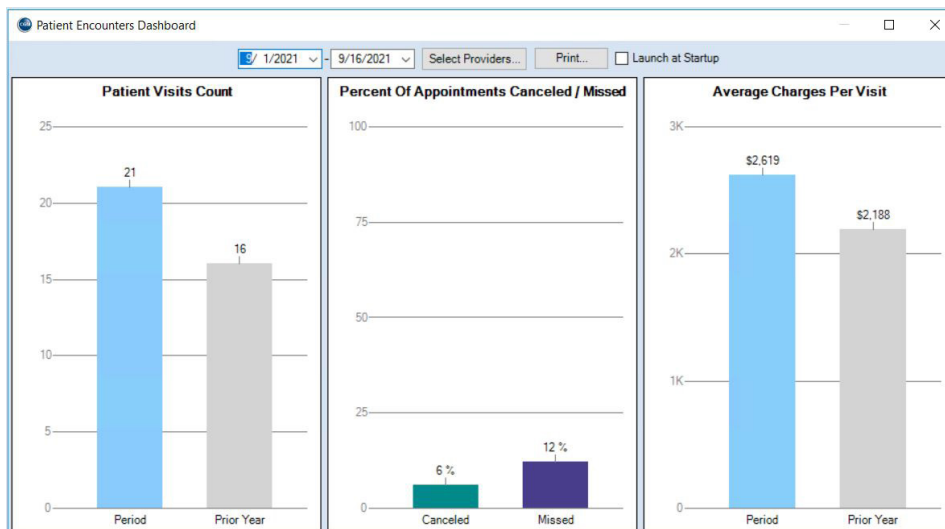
Patient Encounters Dashboard

9/ 1/2021 - 9/16/2021 Select Providers... Print... Launch at Startup

Patient Visits Count

25
20
15
10
5
0

21
16

Period
Prior Year

Percent Of Appointments Canceled / Missed

100
75
50
25
0

6 %
12 %

Canceled
Missed

Average Charges Per Visit

3K
2K
1K
0

$2,619
$2,188

Period
Prior Year